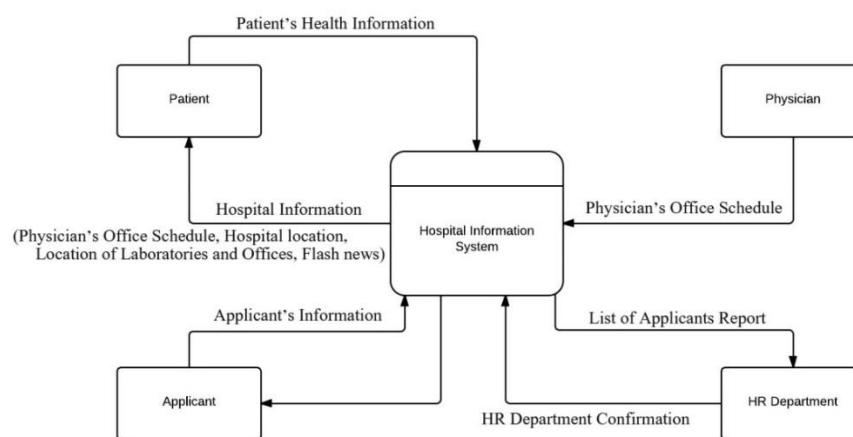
Patient's Health Information

Patient

Physician

Hospital Information

(Physician's Office Schedule, Hospital location, Location of Laboratories and Offices, Flash news)

Hospital Information System

Physician's Office Schedule

Applicant's Information

List of Applicants Report

Applicant

HR Department Confirmation

HR Department